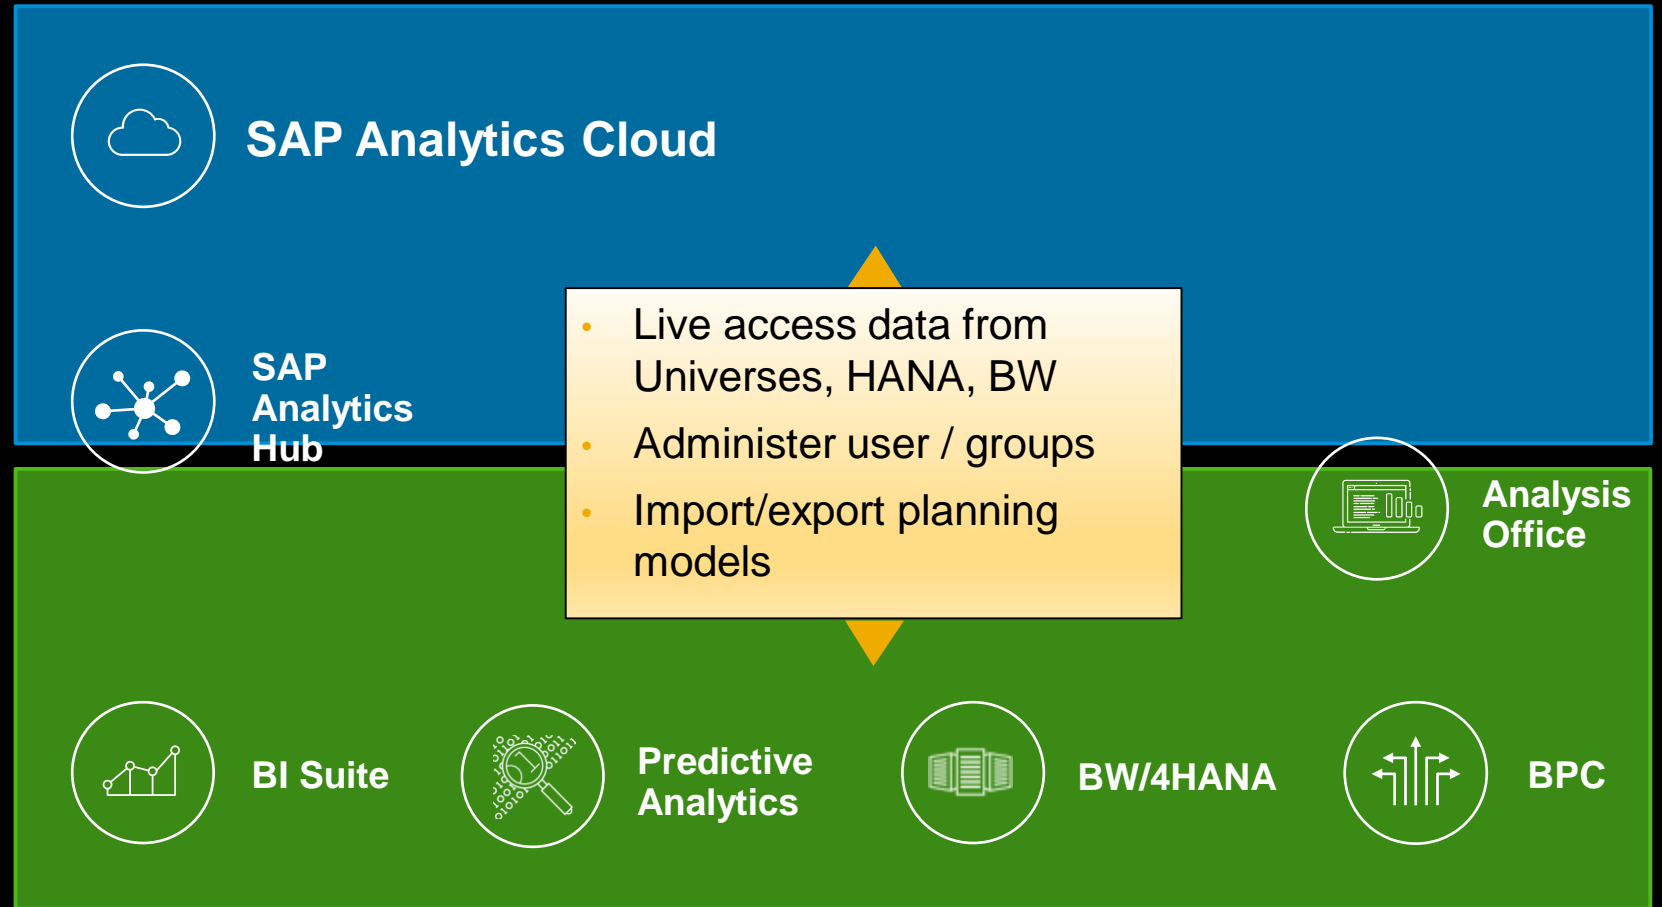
SAP Analytics Cloud

SAP Analytics Hub

- Live access data from Universes, HANA, BW
- Administer user / groups
- Import/export planning models

Analysis Office

BI Suite

Predictive Analytics

BW/4HANA

BPC